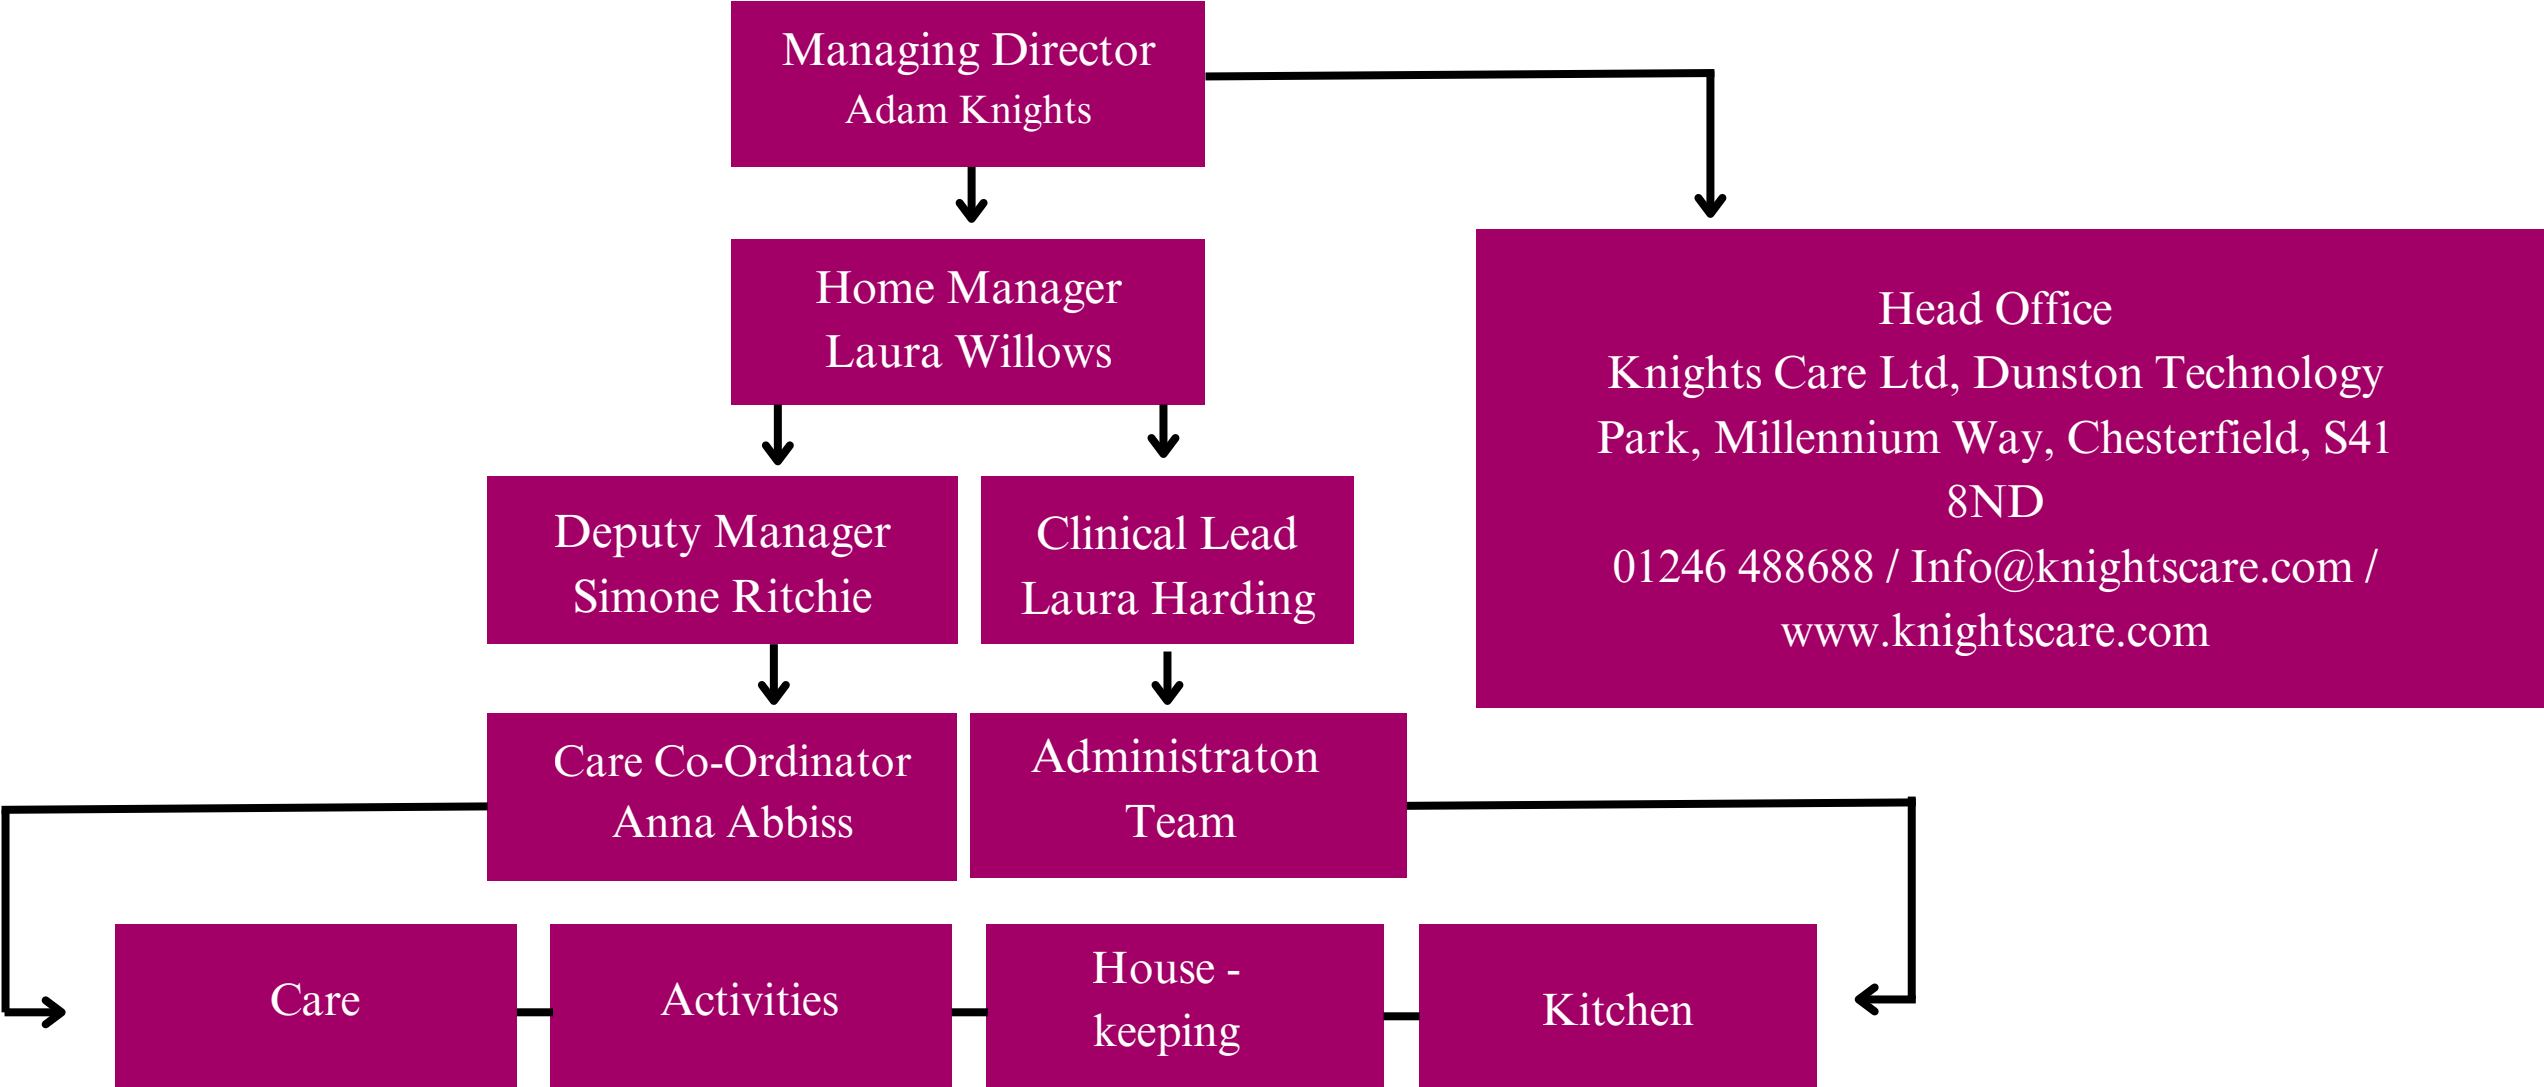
Managing Director
Adam Knights

Home Manager
Laura Willows

Head Office
Knights Care Ltd, Dunston Technology Park, Millennium Way, Chesterfield, S41 8ND
01246 488688 / Info@knightscare.com / www.knightscare.com

Deputy Manager
Simone Ritchie

Clinical Lead
Laura Harding

Care Co-Ordinator
Anna Abbiss

Administraton Team

Care

Activities

House - keeping

Kitchen